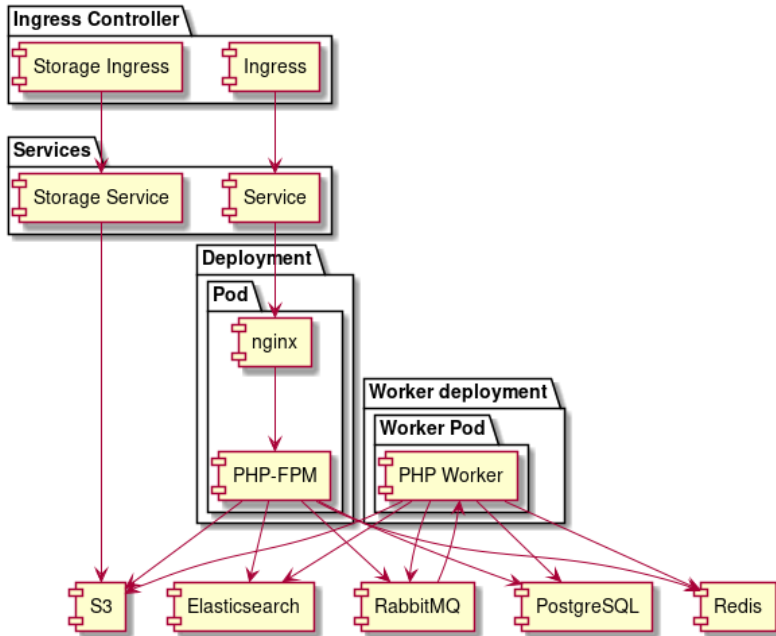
Ingress Controller

Storage Ingress

Ingress

Services

Storage Service

Service

Deployment

Pod

nginx

PHP-FPM

Worker deployment

Worker Pod

PHP Worker

S3

Elasticsearch

RabbitMQ

PostgreSQL

Redis